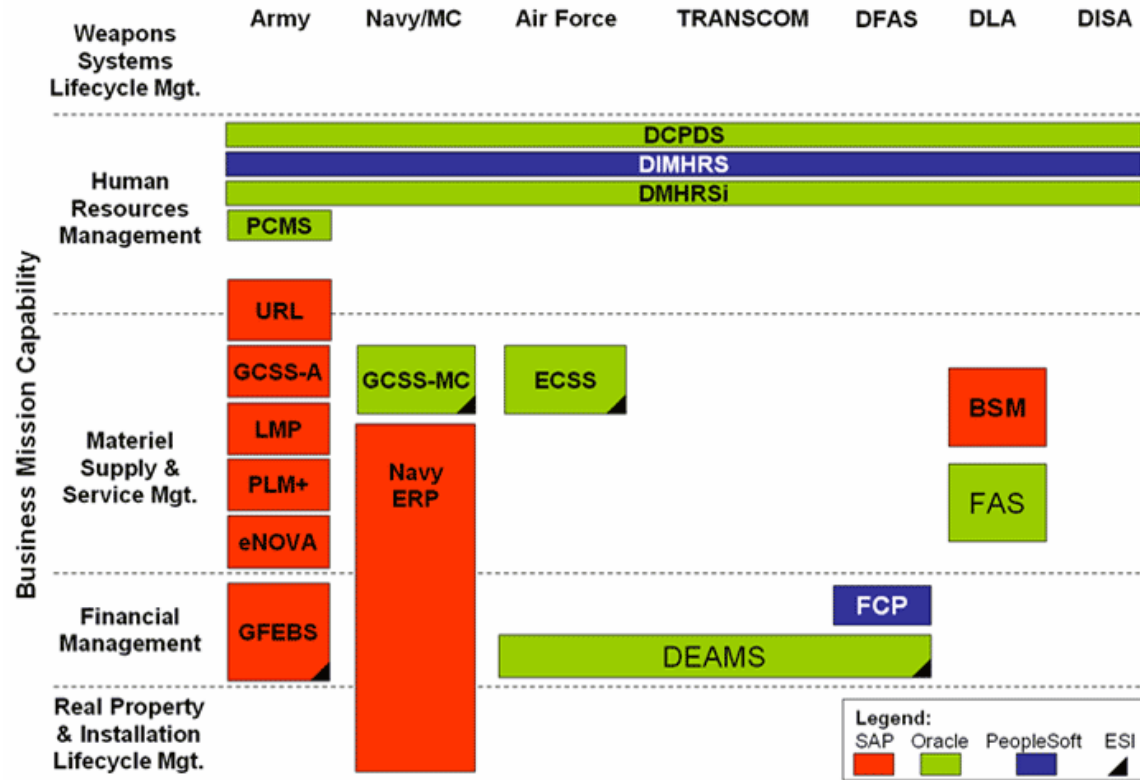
Weapons Systems Lifecycle Mgt.

Army Navy/MC Air Force TRANSCOM DFAS DLA DISA

Business Mission Capability

DCPDS
DIMHRS
DMHRSi

Human Resources Management

PCMS

URL

GCSS-A
GCSS-MC
ECSS

BSM

LMP

Materiel Supply & Service Mgt.

PLM+

Navy ERP

FAS

eNOVA

Financial Management

GFEBS

FCP

DEAMS

Real Property & Installation Lifecycle Mgt.

Legend:
SAP Oracle PeopleSoft ESI